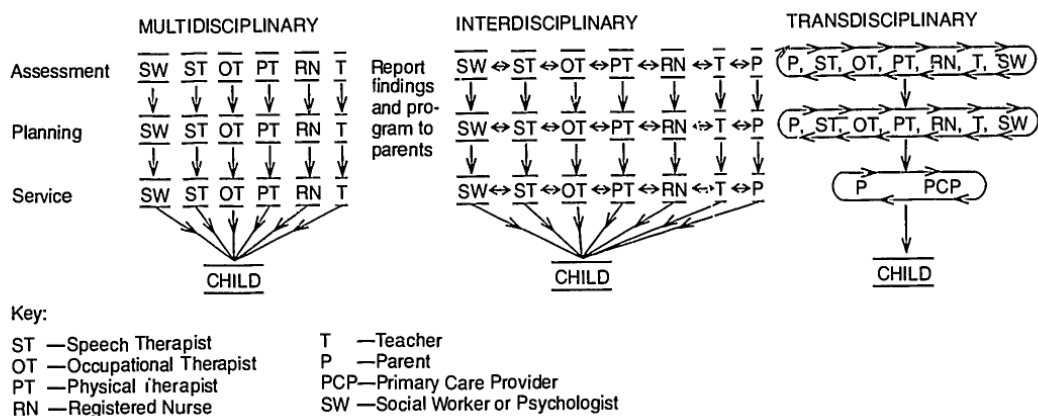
MULTIDISCIPLINARY

INTERDISCIPLINARY

TRANSDISCIPLINARY

Assessment

Planning

Service

SW ST OT PT RN T

SW ST OT PT RN T

SW ST OT PT RN T

CHILD

Report findings and program to parents

SW ↔ ST ↔ OT ↔ PT ↔ RN ↔ T ↔ P

SW ↔ ST ↔ OT ↔ PT ↔ RN ↔ T ↔ P

SW ↔ ST ↔ OT ↔ PT ↔ RN ↔ T ↔ P

CHILD

P, ST, OT, PT, RN, T, SW

P, ST, OT, PT, RN, T, SW

P PCP

CHILD

Key:

ST —Speech Therapist
OT —Occupational Therapist
PT —Physical Therapist
RN —Registered Nurse

T —Teacher
P —Parent
PCP—Primary Care Provider
SW —Social Worker or Psychologist